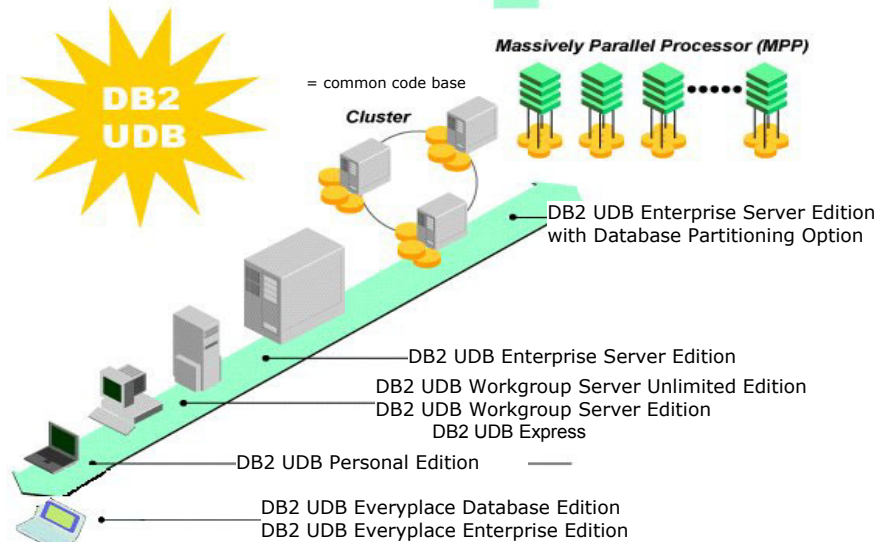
DB2 UDB

= common code base

Massively Parallel Processor (MPP)

Cluster

DB2 UDB Enterprise Server Edition with Database Partitioning Option

DB2 UDB Enterprise Server Edition

DB2 UDB Workgroup Server Unlimited Edition

DB2 UDB Workgroup Server Edition

DB2 UDB Express

DB2 UDB Personal Edition

DB2 UDB Everyplace Database Edition

DB2 UDB Everyplace Enterprise Edition